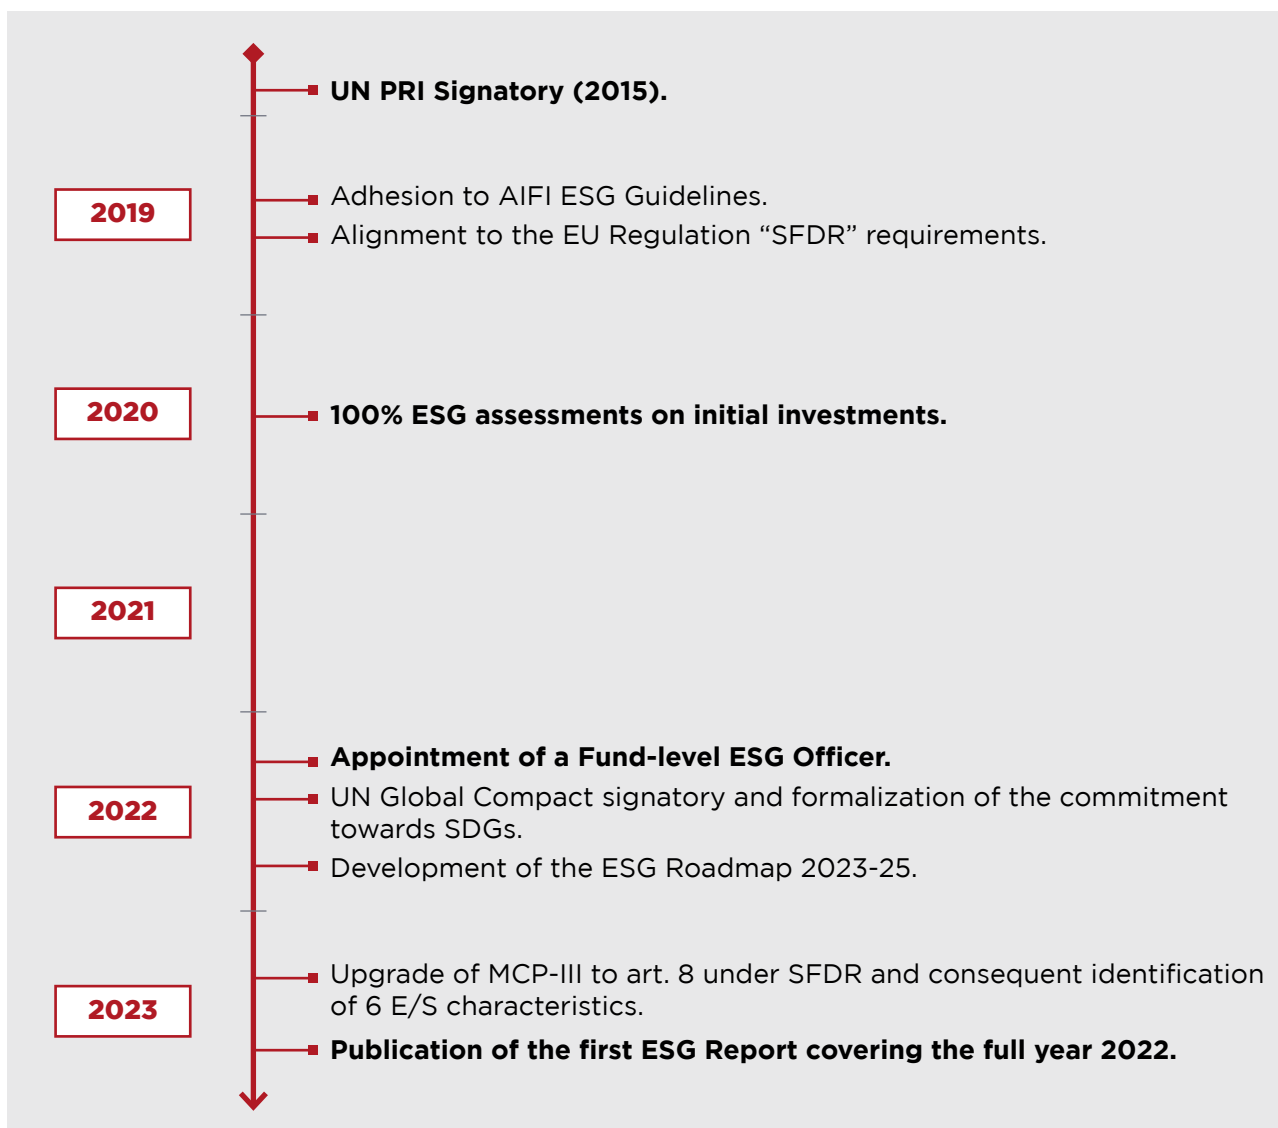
UN PRI Signatory (2015).

2019

Adhesion to AIFI ESG Guidelines.

Alignment to the EU Regulation “SFDR” requirements.

2020

100% ESG assessments on initial investments.

2021

2022

Appointment of a Fund-level ESG Officer.

UN Global Compact signatory and formalization of the commitment towards SDGs.

Development of the ESG Roadmap 2023-25.

2023

Upgrade of MCP-III to art. 8 under SFDR and consequent identification of 6 E/S characteristics.

Publication of the first ESG Report covering the full year 2022.